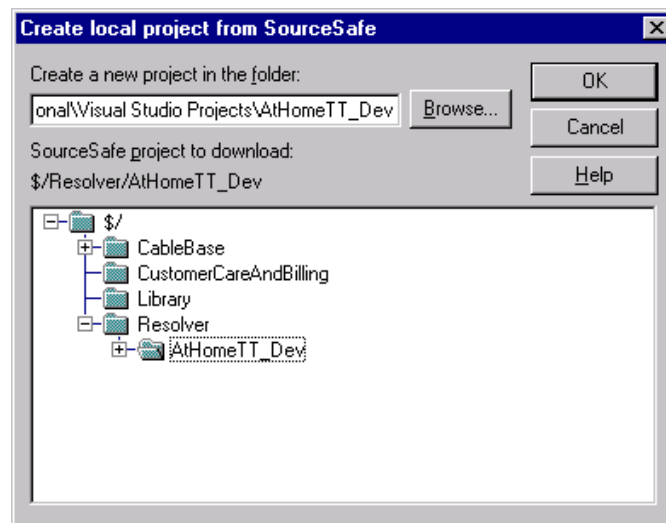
Create local project from SourceSafe

Create a new project in the folder:

onal\Visual Studio Projects\AtHomeTT_Dev

Browse...

OK

Cancel

Help

SourceSafe project to download:

$/Resolver/AtHomeTT_Dev

$/

CableBase

CustomerCareAndBilling

Library

Resolver

AtHomeTT_Dev